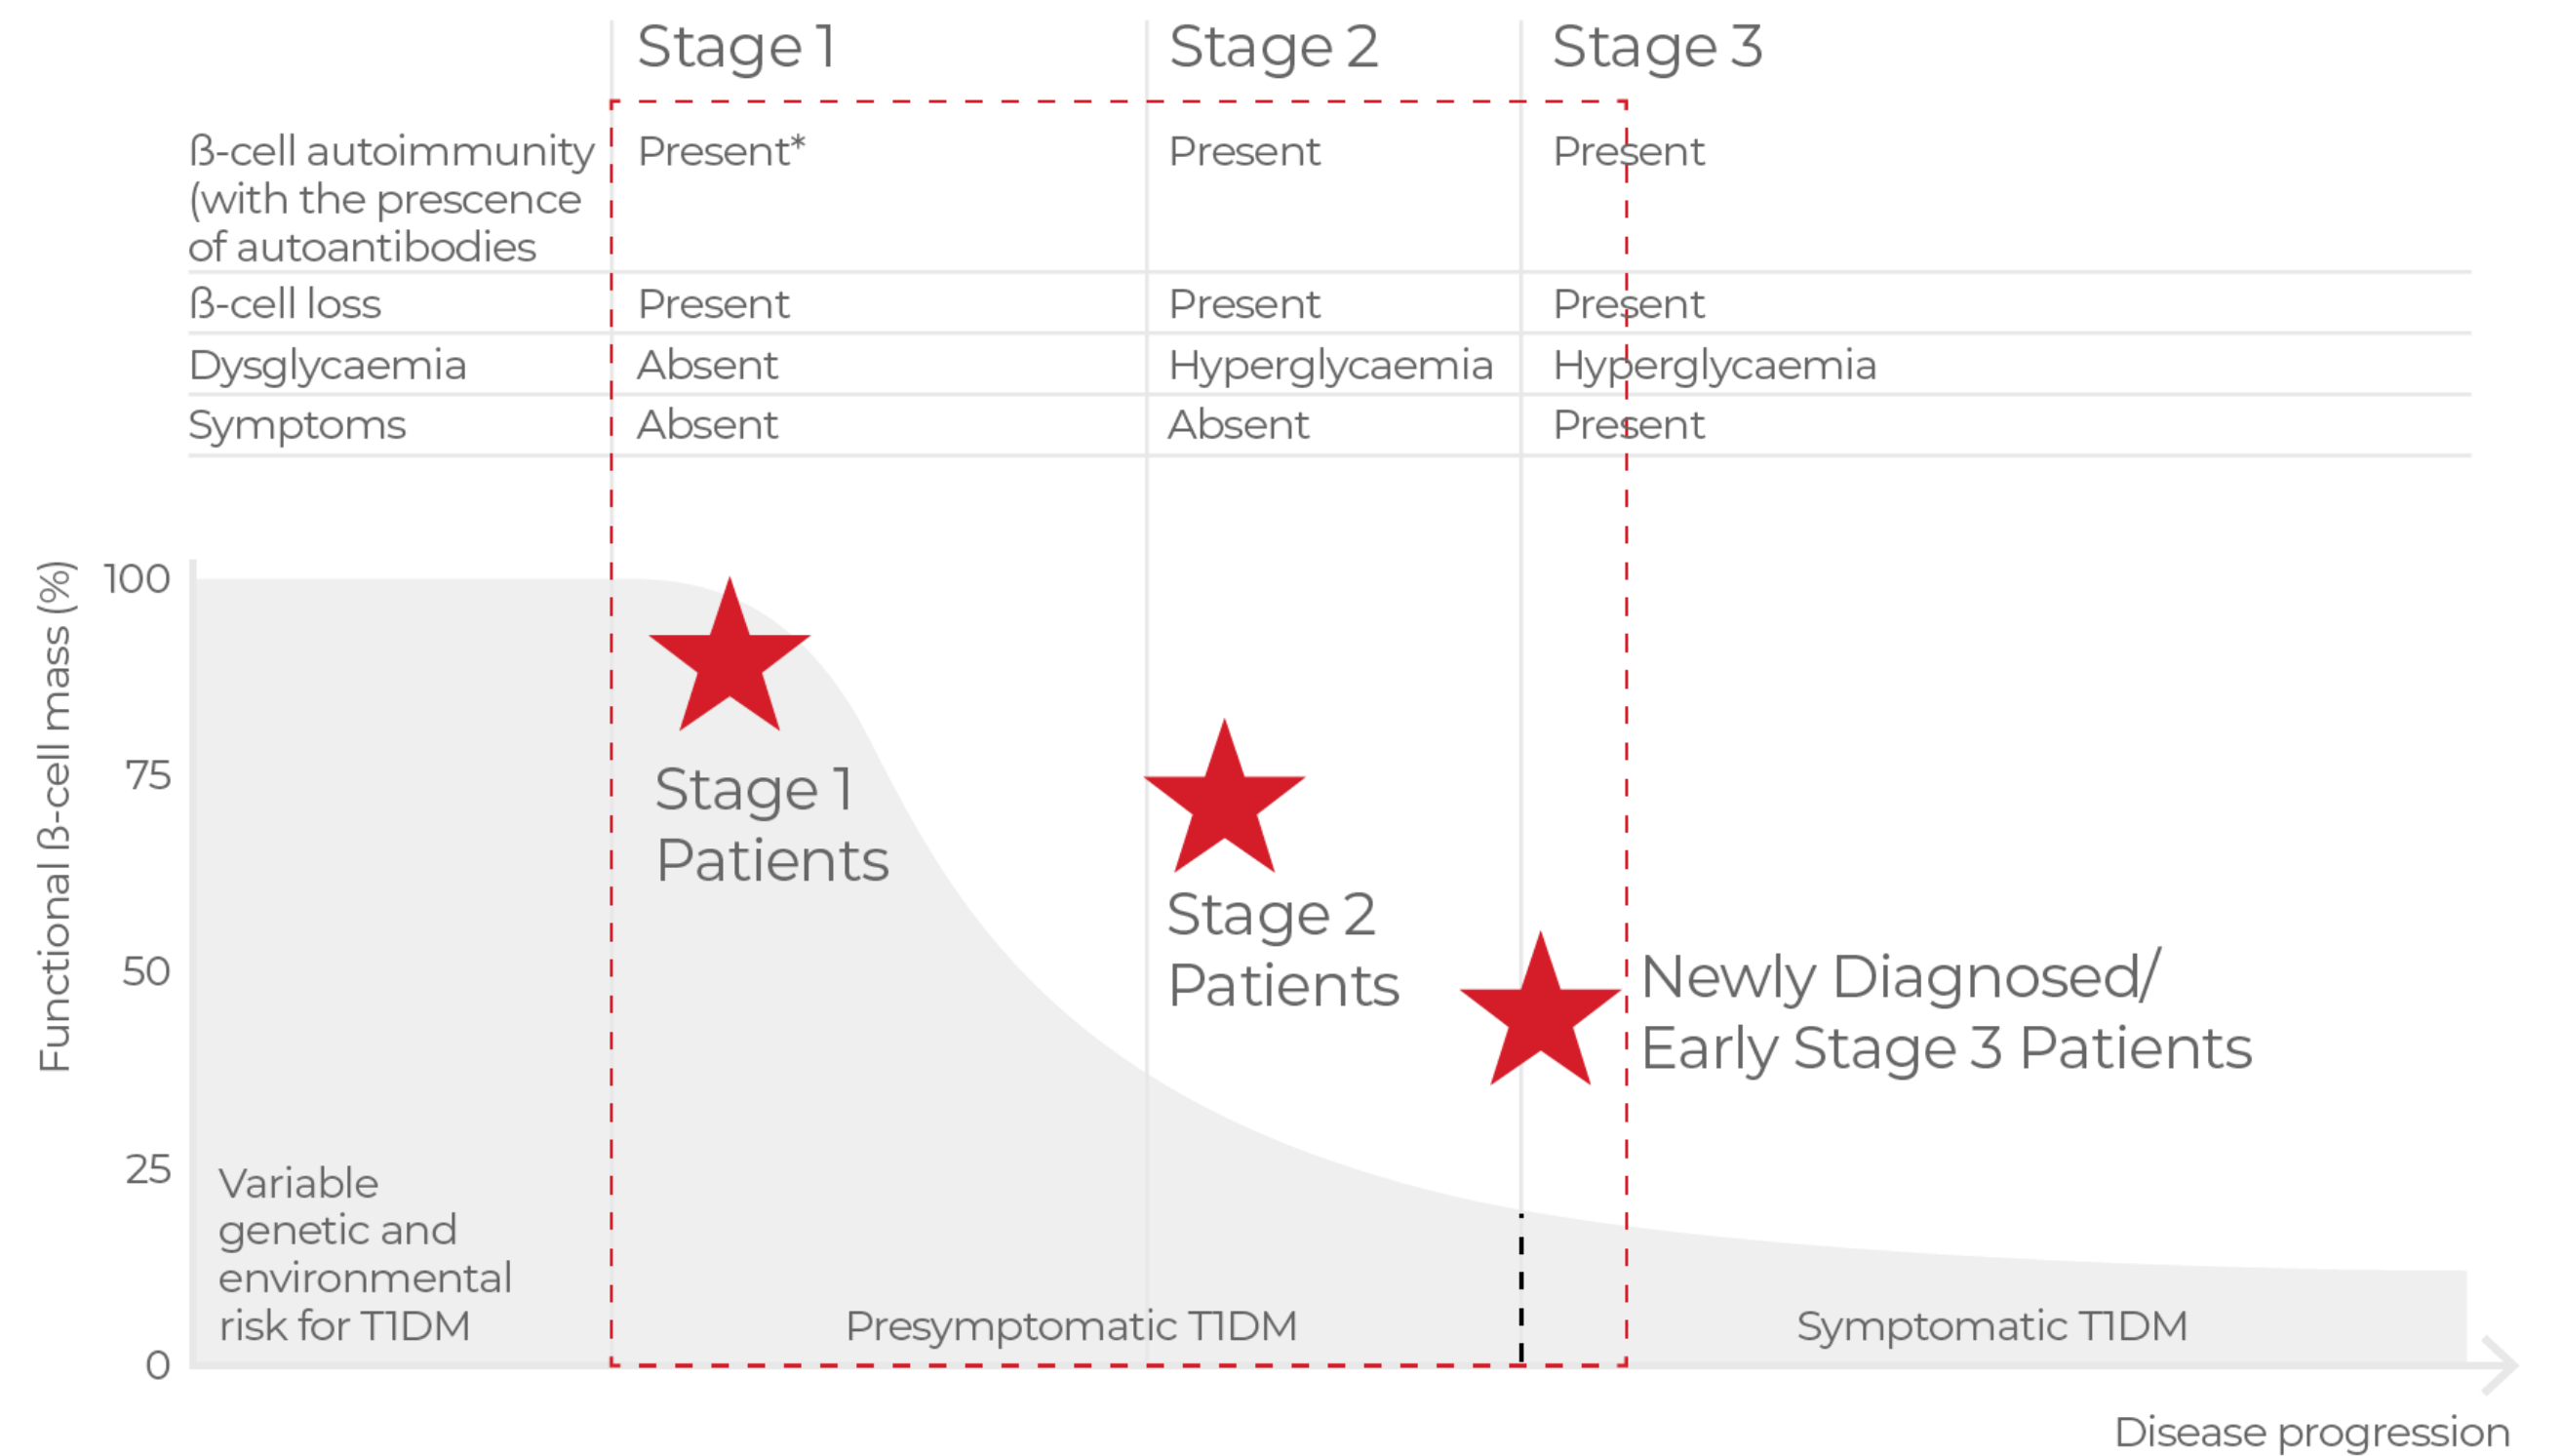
| | Stage 1 | Stage 2 | Stage 3 |
|---|---|---|---|
| ß-cell autoimmunity (with the prescence of autoantibodies | Present* | Present | Present |
| ß-cell loss | Present | Present | Present |
| Dysglycaemia | Absent | Hyperglycaemia | Hyperglycaemia |
| Symptoms | Absent | Absent | Present |

Functional ß-cell mass (%)

100

75

50

25

0

Stage 1 Patients

Stage 2 Patients

Newly Diagnosed/ Early Stage 3 Patients

Variable genetic and environmental risk for T1DM

Presymptomatic T1DM

Symptomatic T1DM

Disease progression